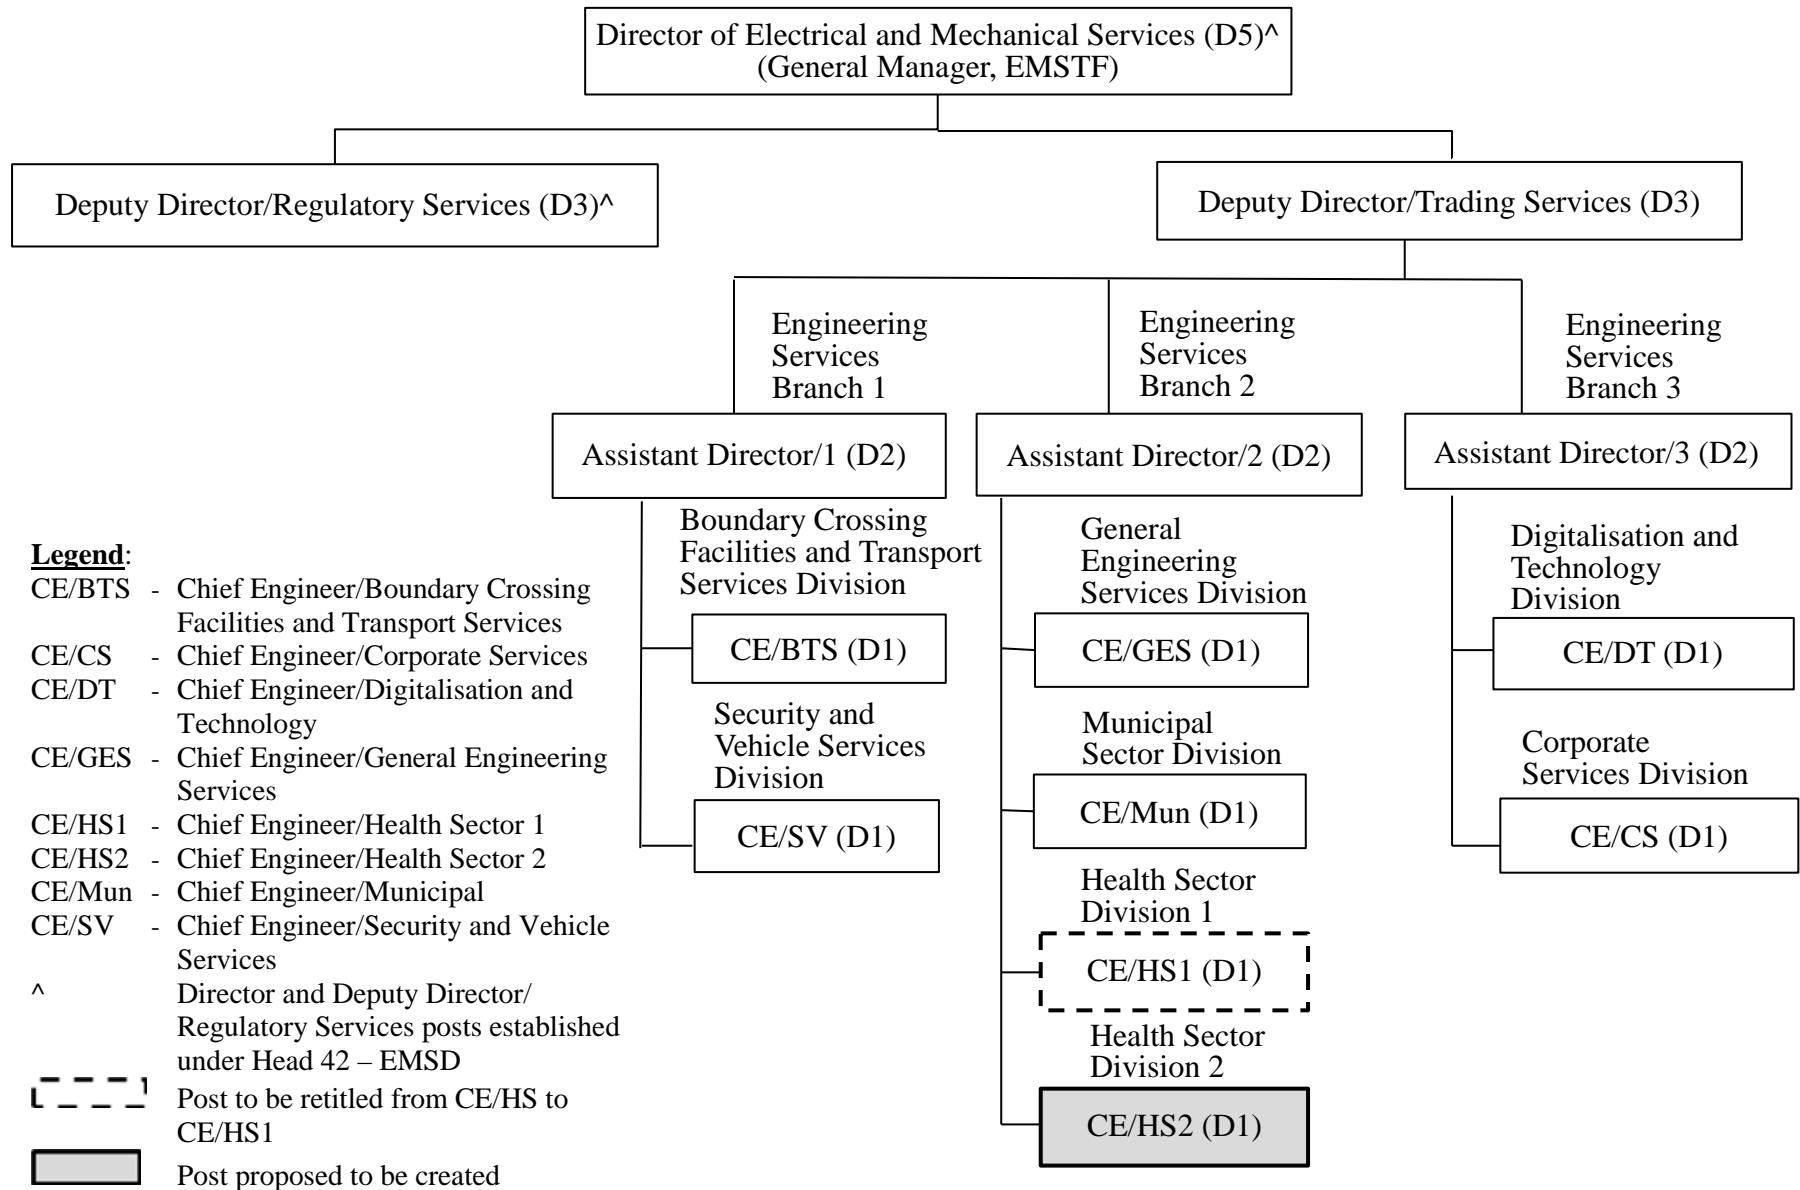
Director of Electrical and Mechanical Services (D5)^
(General Manager, EMSTF)

Deputy Director/Regulatory Services (D3)^

Deputy Director/Trading Services (D3)

Engineering Services Branch 1

Engineering Services Branch 2

Engineering Services Branch 3

Assistant Director/1 (D2)

Assistant Director/2 (D2)

Assistant Director/3 (D2)

Boundary Crossing Facilities and Transport Services Division

CE/BTS (D1)

Security and Vehicle Services Division

CE/SV (D1)

General Engineering Services Division

CE/GES (D1)

Municipal Sector Division

CE/Mun (D1)

Health Sector Division 1

CE/HS1 (D1)

Health Sector Division 2

CE/HS2 (D1)

Digitalisation and Technology Division

CE/DT (D1)

Corporate Services Division

CE/CS (D1)

Legend:
CE/BTS - Chief Engineer/Boundary Crossing Facilities and Transport Services
CE/CS - Chief Engineer/Corporate Services
CE/DT - Chief Engineer/Digitalisation and Technology
CE/GES - Chief Engineer/General Engineering Services
CE/HS1 - Chief Engineer/Health Sector 1
CE/HS2 - Chief Engineer/Health Sector 2
CE/Mun - Chief Engineer/Municipal
CE/SV - Chief Engineer/Security and Vehicle Services
^ Director and Deputy Director/ Regulatory Services posts established under Head 42 – EMSD
Post to be retitled from CE/HS to CE/HS1
Post proposed to be created